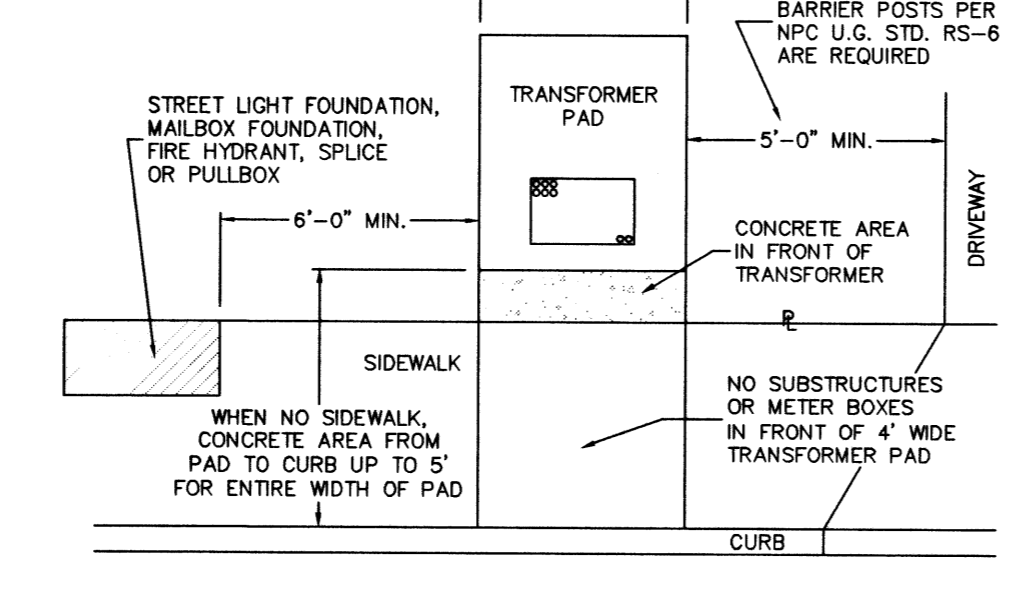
BARRIER POSTS PER NPC U.G. STD. RS–6 ARE REQUIRED

STREET LIGHT FOUNDATION, MAILBOX FOUNDATION, FIRE HYDRANT, SPLICE OR PULLBOX

TRANSFORMER PAD

5'–0" MIN.

DRIVEWAY

6'–0" MIN.

CONCRETE AREA IN FRONT OF TRANSFORMER

℄

SIDEWALK

NO SUBSTRUCTURES OR METER BOXES IN FRONT OF 4' WIDE TRANSFORMER PAD

WHEN NO SIDEWALK, CONCRETE AREA FROM PAD TO CURB UP TO 5' FOR ENTIRE WIDTH OF PAD

CURB